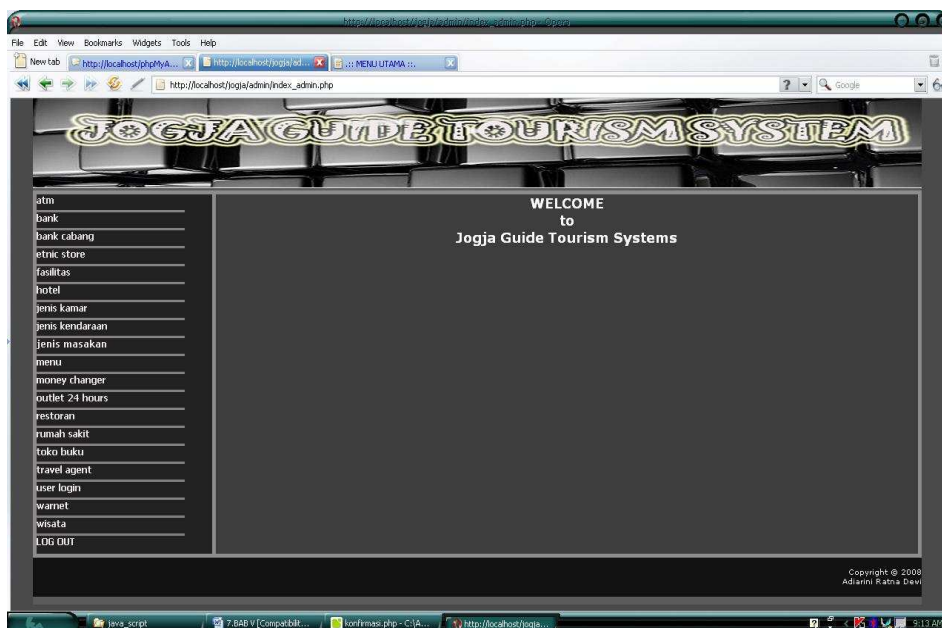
http://localhost/jogja/admin/index_admin.php - Opera

File Edit View Bookmarks Widgets Tools Help

New tab | http://localhost/phpMyA... | http://localhost/jogja/ad... | :: MENU UTAMA ::

http://localhost/jogja/admin/index_admin.php

Google

JOGJA GUIDE TOURISM SYSTEM

atm
bank
bank cabang
etnic store
fasilitas
hotel
jenis kamar
jenis kendaraan
jenis masakan
menu
money changer
outlet 24 hours
restoran
rumah sakit
toko buku
travel agent
user login
warnet
wisata
LOG OUT

WELCOME
to
Jogja Guide Tourism Systems

Copyright © 2008
Adiarini Ratna Devi

java_script | 7.BAB V [Compatibilit... | konfirmasi.php - C:\A... | http://localhost/jogja...

9:13 AM